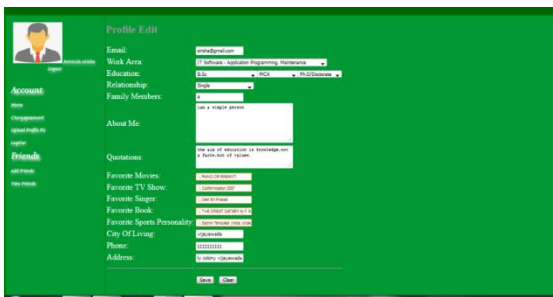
Amrutha shikha
Logout

Account
Home
Changepassword
Upload Profile Pic
Logout

Friends
Add Friends
View Friends

Profile Edit

Email: shikha@gmail.com
Work Area: IT Software - Application Programming, Maintenance
Education: B.Sc MCA Ph.D/Doctorate
Relationship: Single
Family Members: 4
About Me: iam a simple person
Quotations: the aim of education is knowledge,not a facts,but of values.
Favorite Movies: Rang De Basanti
Favorite TV Show: Confirmation 007
Favorite Singer: Devi Sri Prasad
Favorite Book: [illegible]
Favorite Sports Personality: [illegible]
City Of Living: vijayawada
Phone: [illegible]
Address: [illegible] vijayawada

Save Clear